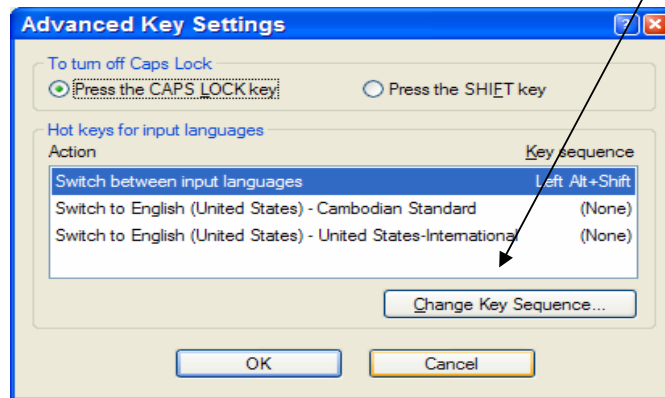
Advanced Key Settings

?

To turn off Caps Lock

Press the CAPS LOCK key

Press the SHIFT key

Hot keys for input languages

| Action | Key sequence |
|---|---|
| Switch between input languages | Left Alt+Shift |
| Switch to English (United States) - Cambodian Standard | (None) |
| Switch to English (United States) - United States-International | (None) |

Change Key Sequence...

OK

Cancel